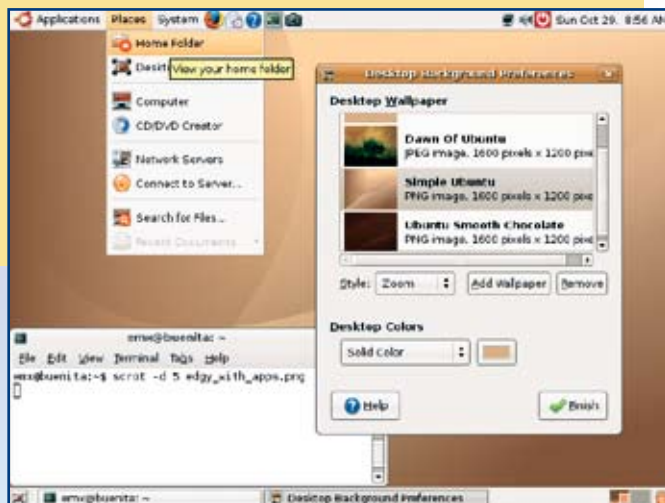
Applications Places System

Sun Oct 29, 8:56 AM

Home Folder

Deskt

View your home folder

Computer

CD/DVD Creator

Network Servers

Connect to Server...

Search for Files...

Recent Documents

Desktop Background Preferences

Desktop Wallpaper

Dawn Of Ubuntu
JPEG image, 1600 pixels × 1200 pixe

Simple Ubuntu
PNG image, 1600 pixels × 1200 pixe

Ubuntu Smooth Chocolate
PNG image, 1600 pixels × 1200 pixe

Style: Zoom

Add Wallpaper

Remove

Desktop Colors

Solid Color

Help

Finish

emw@buenita: ~

File Edit View Terminal Tabs Help

emw@buenita:~$ scrot -d 5 edgy_with_apps.png

emw@buenita: ~

Desktop Background Preferences